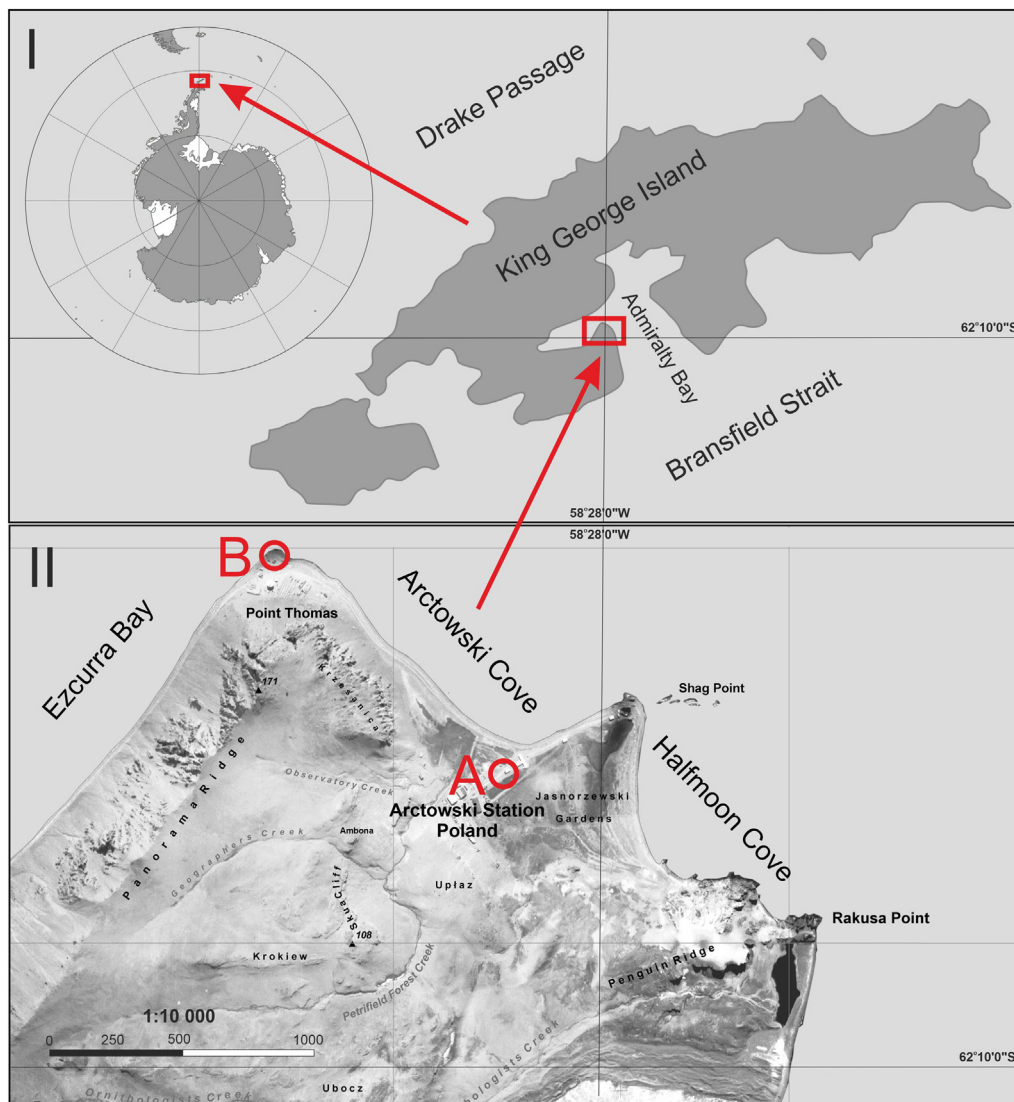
I

Drake Passage

King George Island

Admiralty Bay

62°10'0"S

Bransfield Strait

58°28'0"W

58°28'0"W

II

B

Point Thomas

Ezcurra Bay

Arctowski Cove

171

Krzesanica

Shag Point

Panorama Ridge

Observatory Creek

A

Arctowski Station Poland

Jasnorzewski Gardens

Halfmoon Cove

Geographers Creek

Ambona

Sphinx Cliff

108

Upłaz

Rakusa Point

Krokiew

Petrified Forest Creek

Penguin Ridge

1:10 000

0 250 500 1000

62°10'0"S

Ubocz

Ornithologists Creek

Ornithologists Creek